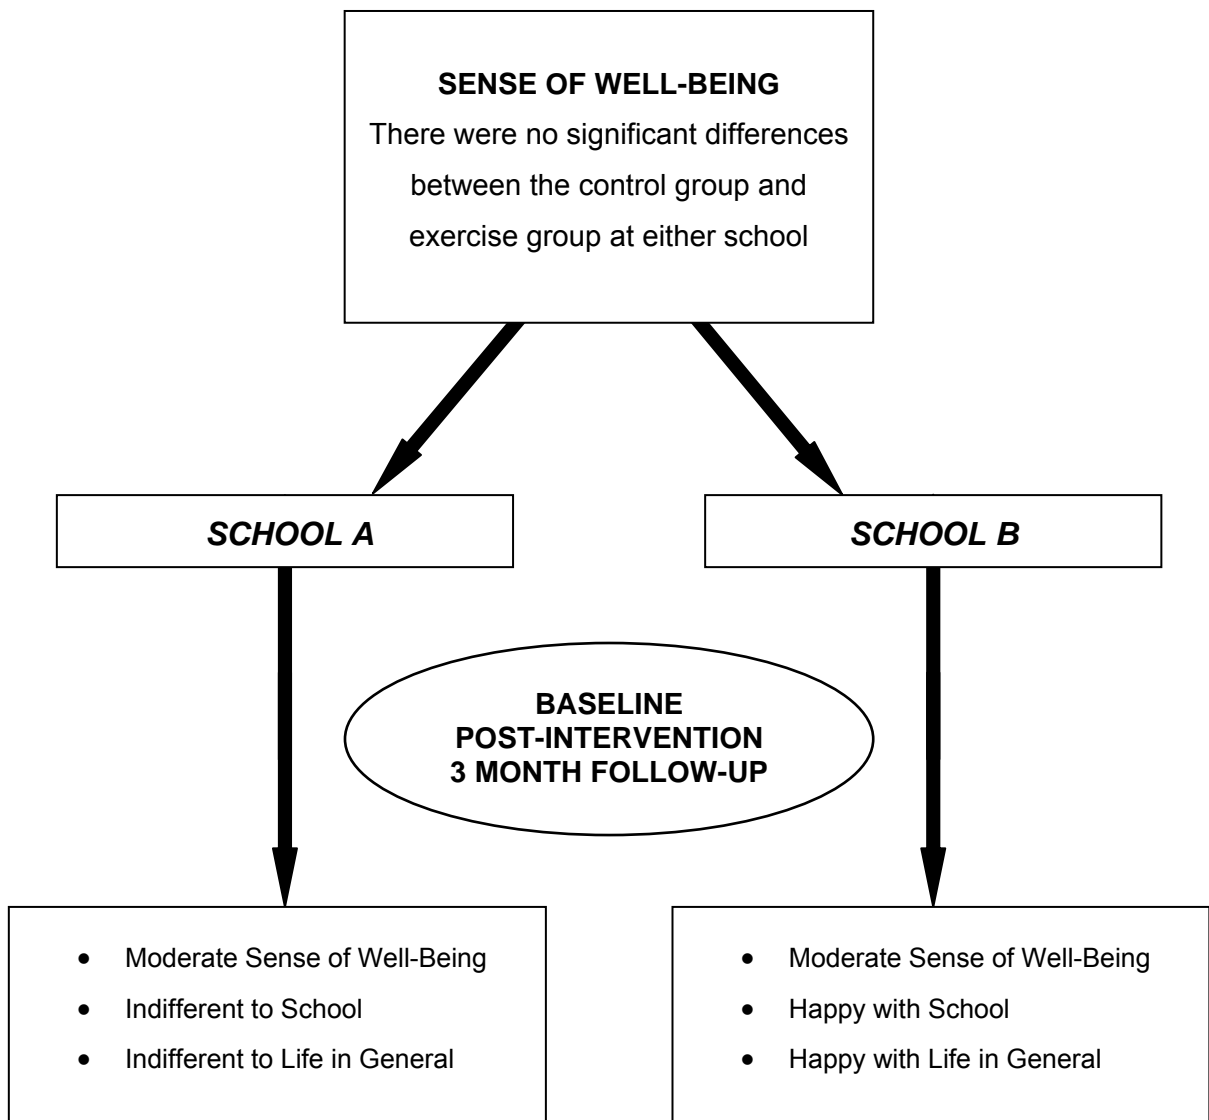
**SENSE OF WELL-BEING**
There were no significant differences between the control group and exercise group at either school

*SCHOOL A*

*SCHOOL B*

**BASELINE
POST-INTERVENTION
3 MONTH FOLLOW-UP**

- Moderate Sense of Well-Being
- Indifferent to School
- Indifferent to Life in General

- Moderate Sense of Well-Being
- Happy with School
- Happy with Life in General